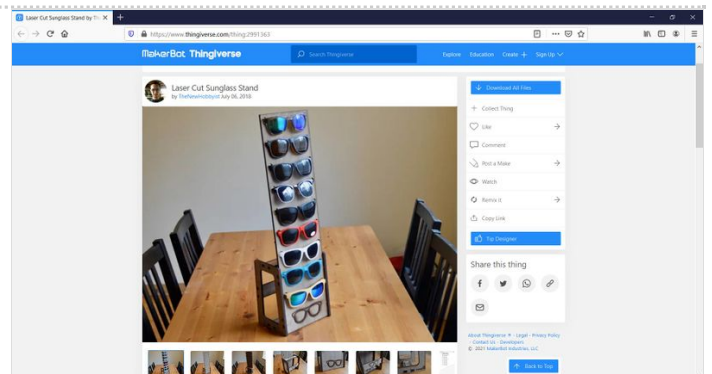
Laser Cut Sunglass Stand by Thi

https://www.thingiverse.com/thing:2991363

MakerBot Thingiverse

Search Thingiverse

Explore Education Create + Sign Up

Laser Cut Sunglass Stand
by TheFakeHobbyist July 06, 2018

Download All Files

Collect Thing

Like

Comment

Post a Make

Watch

Remix it

Copy Link

Tip Designer

Share this thing

About Thingiverse® · Legal · Privacy Policy · Contact Us · Developers
© 2021 MakerBot Industries, LLC

Back to Top